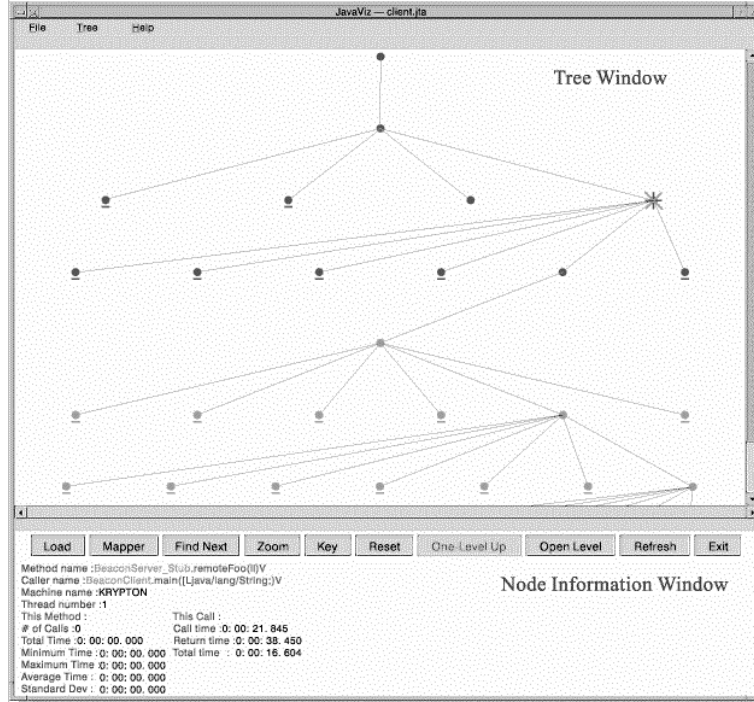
JavaViz — client.jta

File Tree Help

Tree Window

Load Mapper Find Next Zoom Key Reset One Level Up Open Level Refresh Exit

Method name :BeaconServer_Stub.remoteFoo(II)V
Caller name :BeaconClient.main([Ljava/lang/String;)V
Machine name :KRYPTON
Thread number :1

Node Information Window

This Method :
# of Calls :0
Total Time :0: 00: 00. 000
Minimum Time :0: 00: 00. 000
Maximum Time :0: 00: 00. 000
Average Time : 0: 00: 00. 000
Standard Dev : 0: 00: 00. 000

This Call :
Call time :0: 00: 21. 845
Return time :0: 00: 38. 450
Total time : 0: 00: 16. 604